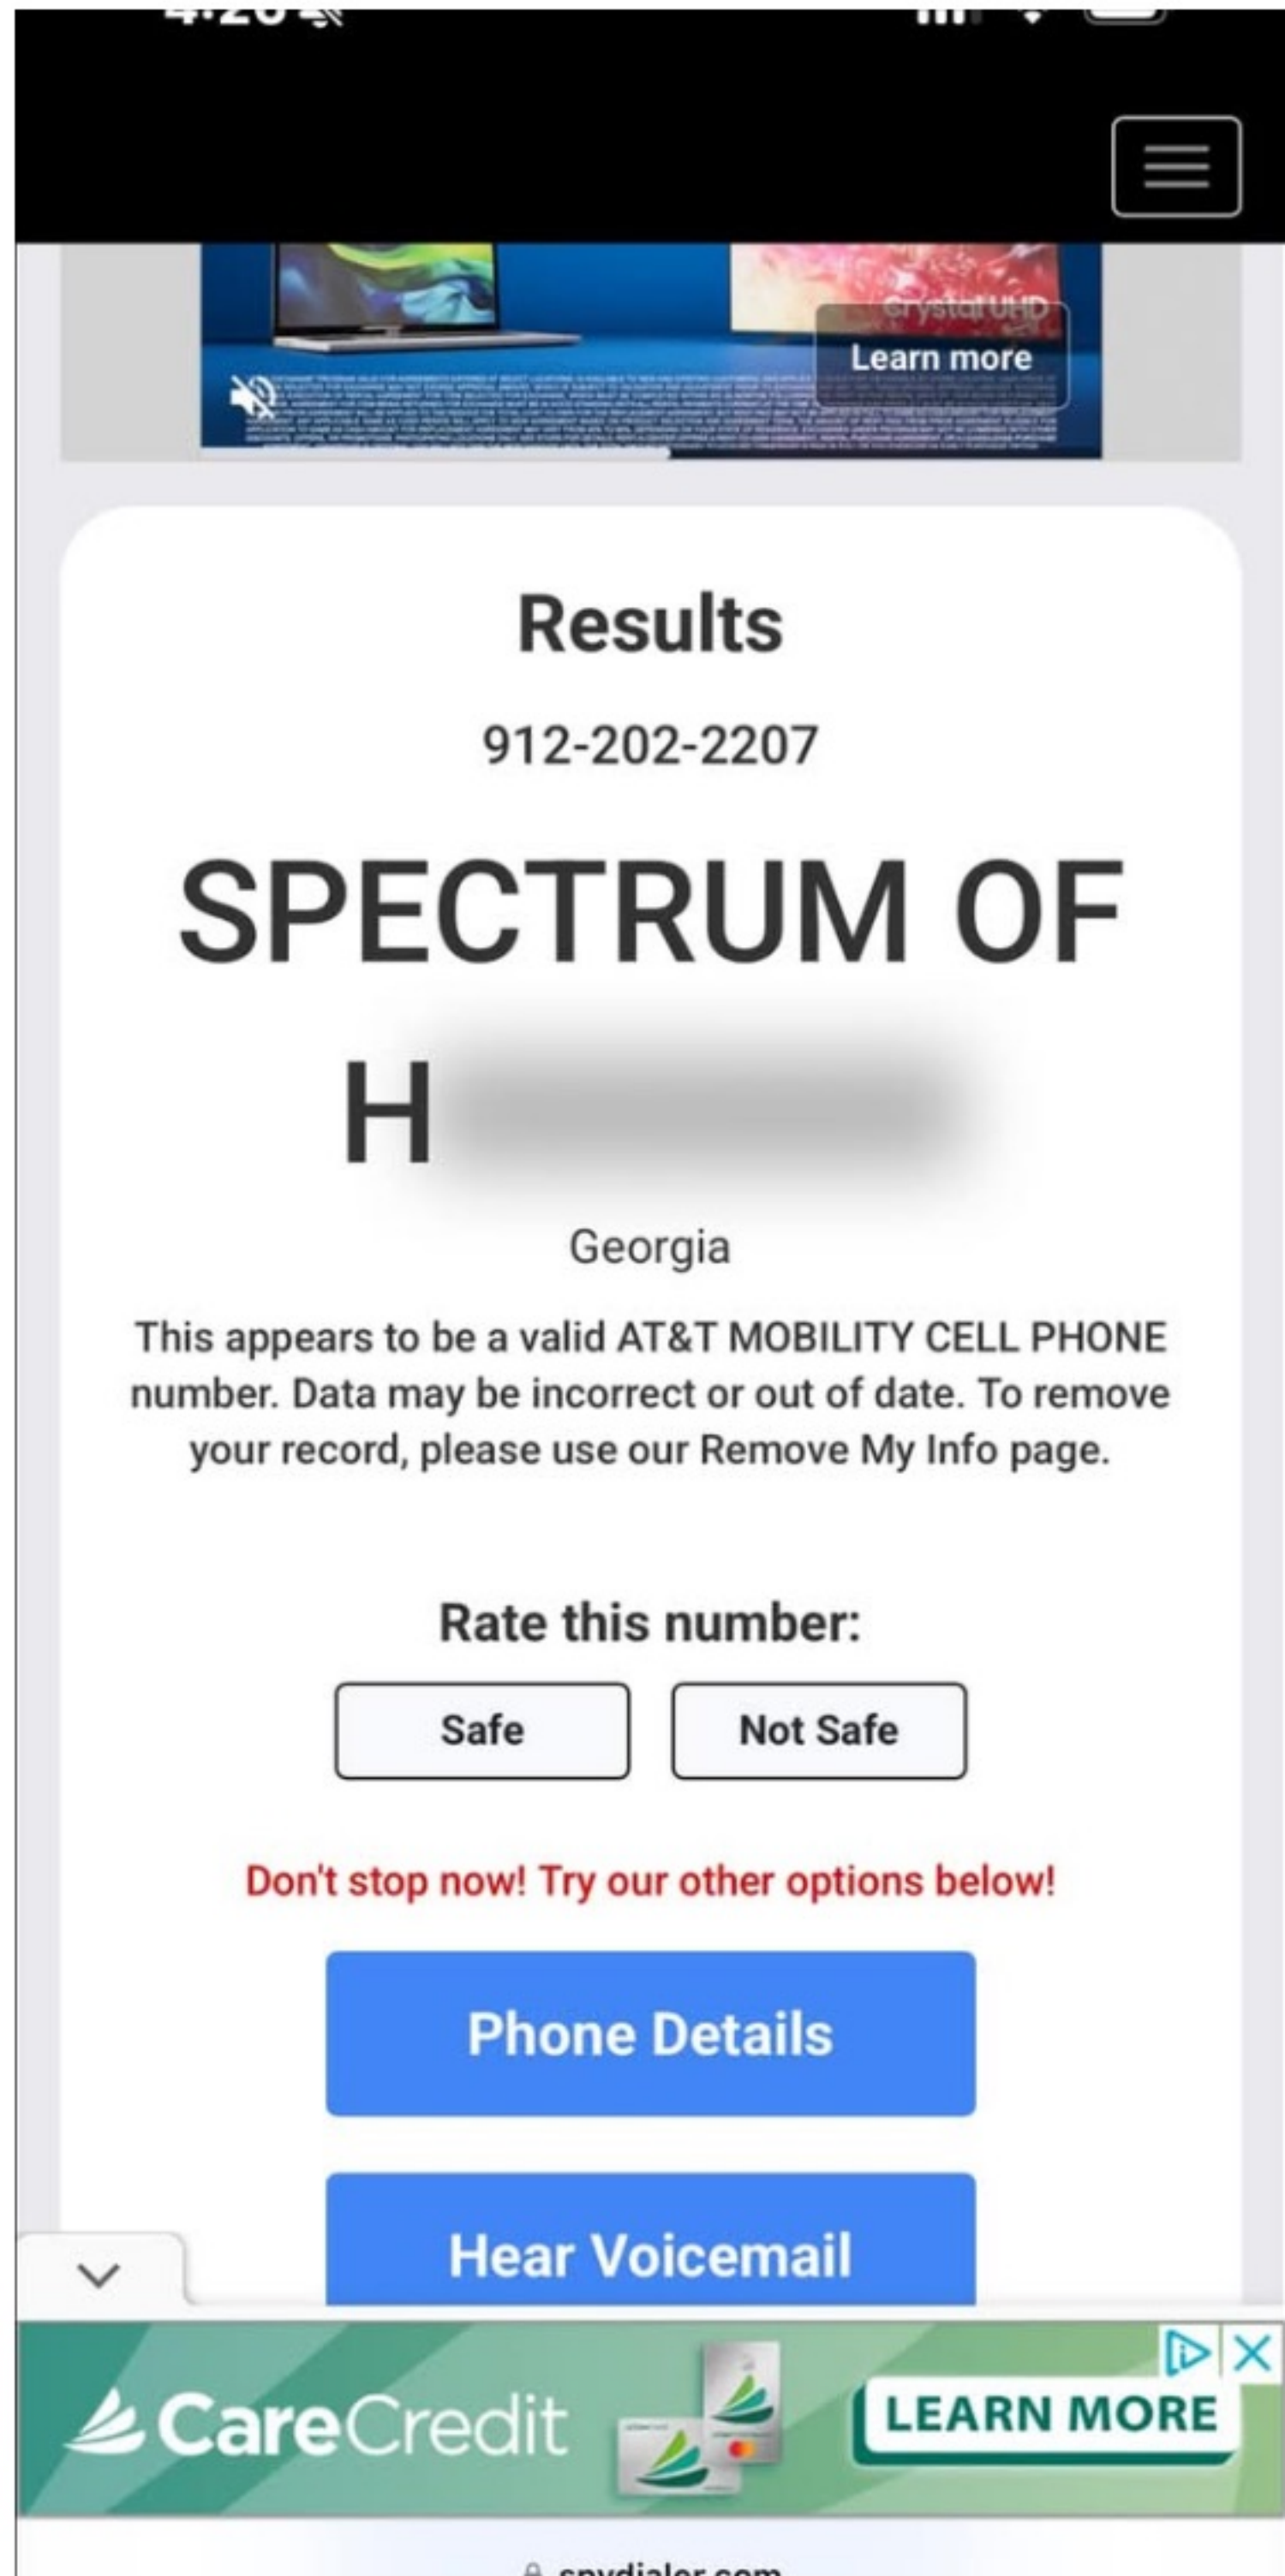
Crystal UHD
Learn more

Results

912-202-2207

SPECTRUM OF H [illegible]

Georgia

This appears to be a valid AT&T MOBILITY CELL PHONE number. Data may be incorrect or out of date. To remove your record, please use our Remove My Info page.

Rate this number:

Safe
Not Safe

Don't stop now! Try our other options below!

Phone Details

Hear Voicemail

CareCredit
LEARN MORE

spydialer.com